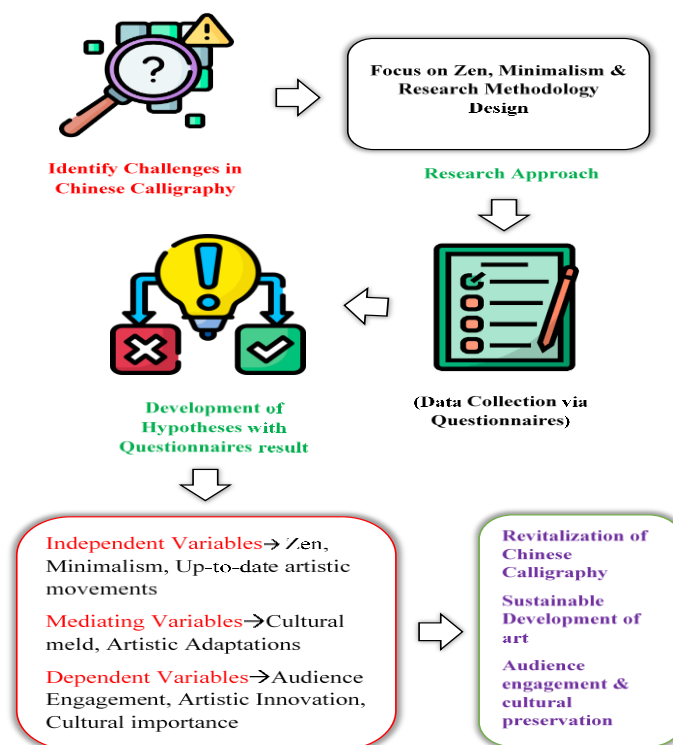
Identify Challenges in Chinese Calligraphy

Focus on Zen, Minimalism & Research Methodology Design

Research Approach

(Data Collection via Questionnaires)

Development of Hypotheses with Questionnaires result

Independent Variables→ Zen, Minimalism, Up-to-date artistic movements

Mediating Variables→Cultural meld, Artistic Adaptations

Dependent Variables→Audience Engagement, Artistic Innovation, Cultural importance

Revitalization of Chinese Calligraphy

Sustainable Development of art

Audience engagement & cultural preservation